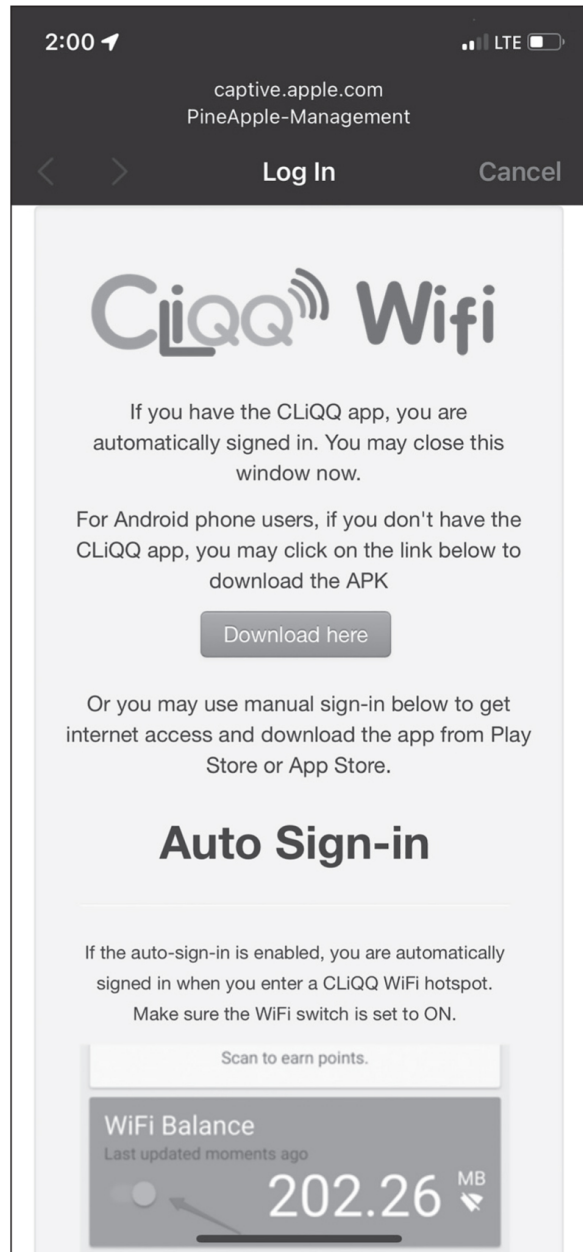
2:00

LTE

captive.apple.com
PineApple-Management

Log In

Cancel

CLiQQ Wifi

If you have the CLiQQ app, you are automatically signed in. You may close this window now.

For Android phone users, if you don't have the CLiQQ app, you may click on the link below to download the APK

Download here

Or you may use manual sign-in below to get internet access and download the app from Play Store or App Store.

Auto Sign-in

If the auto-sign-in is enabled, you are automatically signed in when you enter a CLiQQ WiFi hotspot. Make sure the WiFi switch is set to ON.

Scan to earn points.

WiFi Balance
Last updated moments ago

202.26 MB